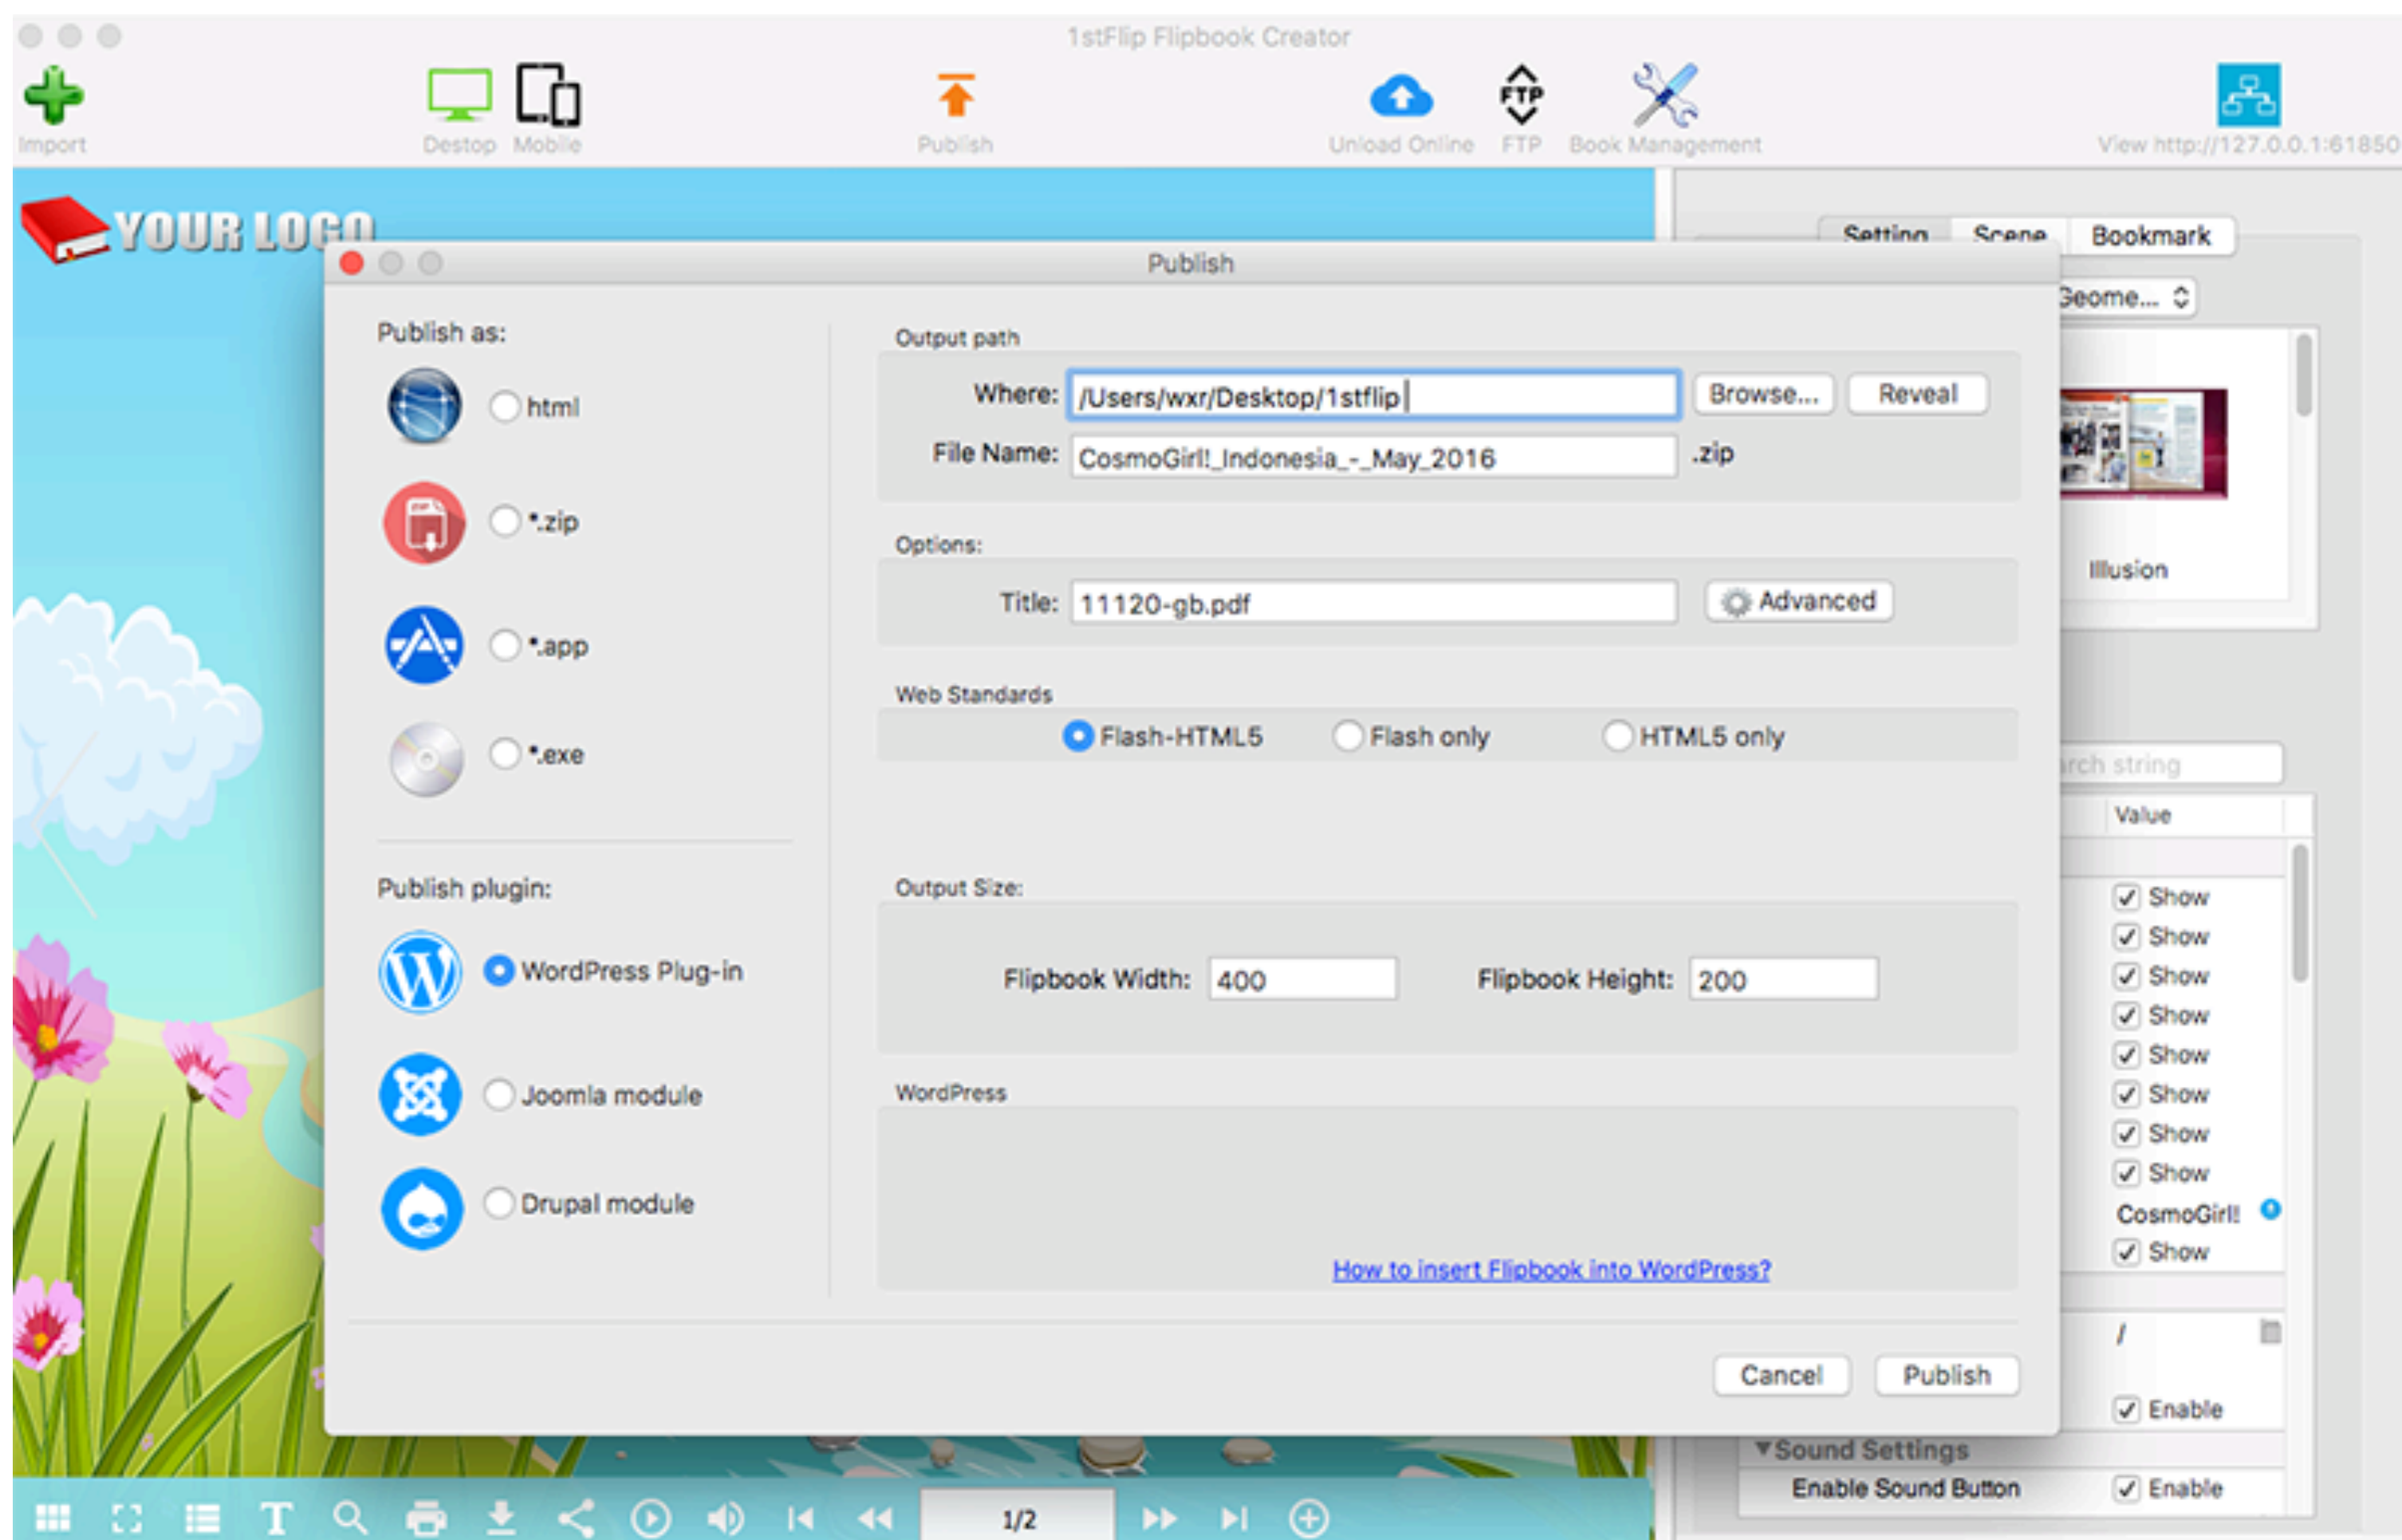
1stFlip Flipbook Creator

Import Destop Mobile Publish Unload Online FTP Book Management View http://127.0.0.1:61850

YOUR LOGO

Setting Scene Bookmark

Geome...

Illusion

rch string

Value

Show
Show
Show
Show
Show
Show
Show
Show
CosmoGirl!
Show

/

Enable

▼Sound Settings
Enable Sound Button Enable

Publish

Publish as:

html

*.zip

*.app

*.exe

Publish plugin:

WordPress Plug-in

Joomla module

Drupal module

Output path

Where: /Users/wxr/Desktop/1stflip Browse... Reveal

File Name: CosmoGirl!_Indonesia_-_May_2016 .zip

Options:

Title: 11120-gb.pdf Advanced

Web Standards

Flash-HTML5 Flash only HTML5 only

Output Size:

Flipbook Width: 400 Flipbook Height: 200

WordPress

How to insert Flipbook into WordPress?

Cancel Publish

1/2